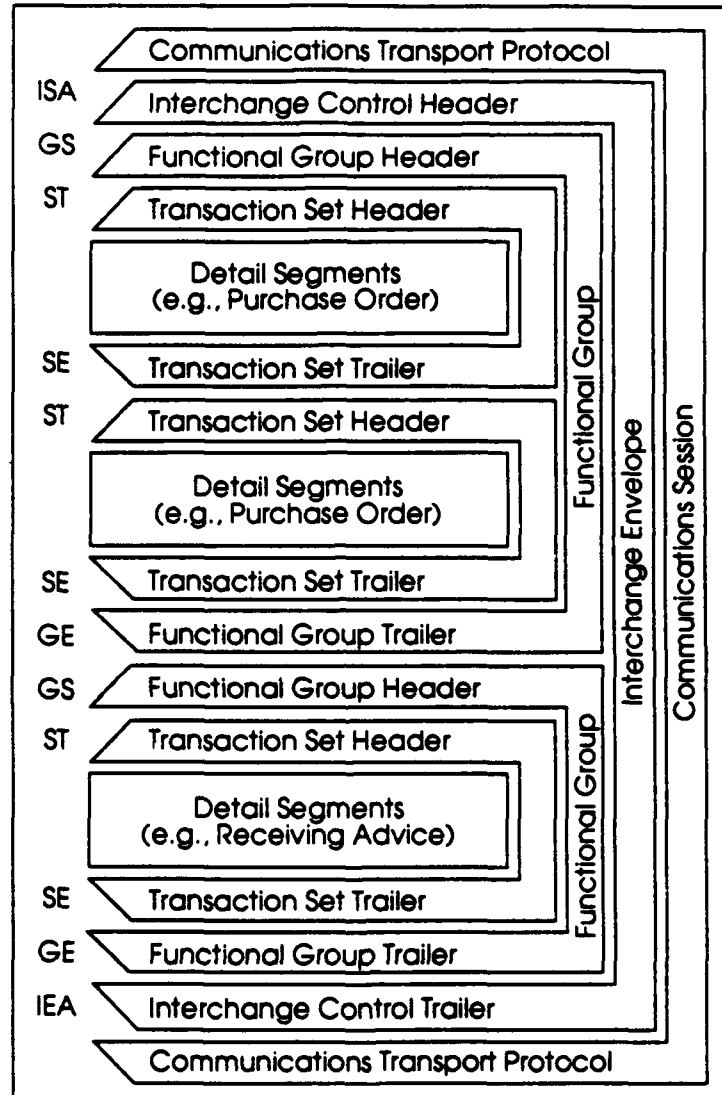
Communications Transport Protocol

ISA Interchange Control Header

GS Functional Group Header

ST Transaction Set Header

Detail Segments (e.g., Purchase Order)

SE Transaction Set Trailer

ST Transaction Set Header

Detail Segments (e.g., Purchase Order)

SE Transaction Set Trailer

GE Functional Group Trailer

GS Functional Group Header

ST Transaction Set Header

Detail Segments (e.g., Receiving Advice)

SE Transaction Set Trailer

GE Functional Group Trailer

IEA Interchange Control Trailer

Communications Transport Protocol

Functional Group

Functional Group

Interchange Envelope

Communications Session